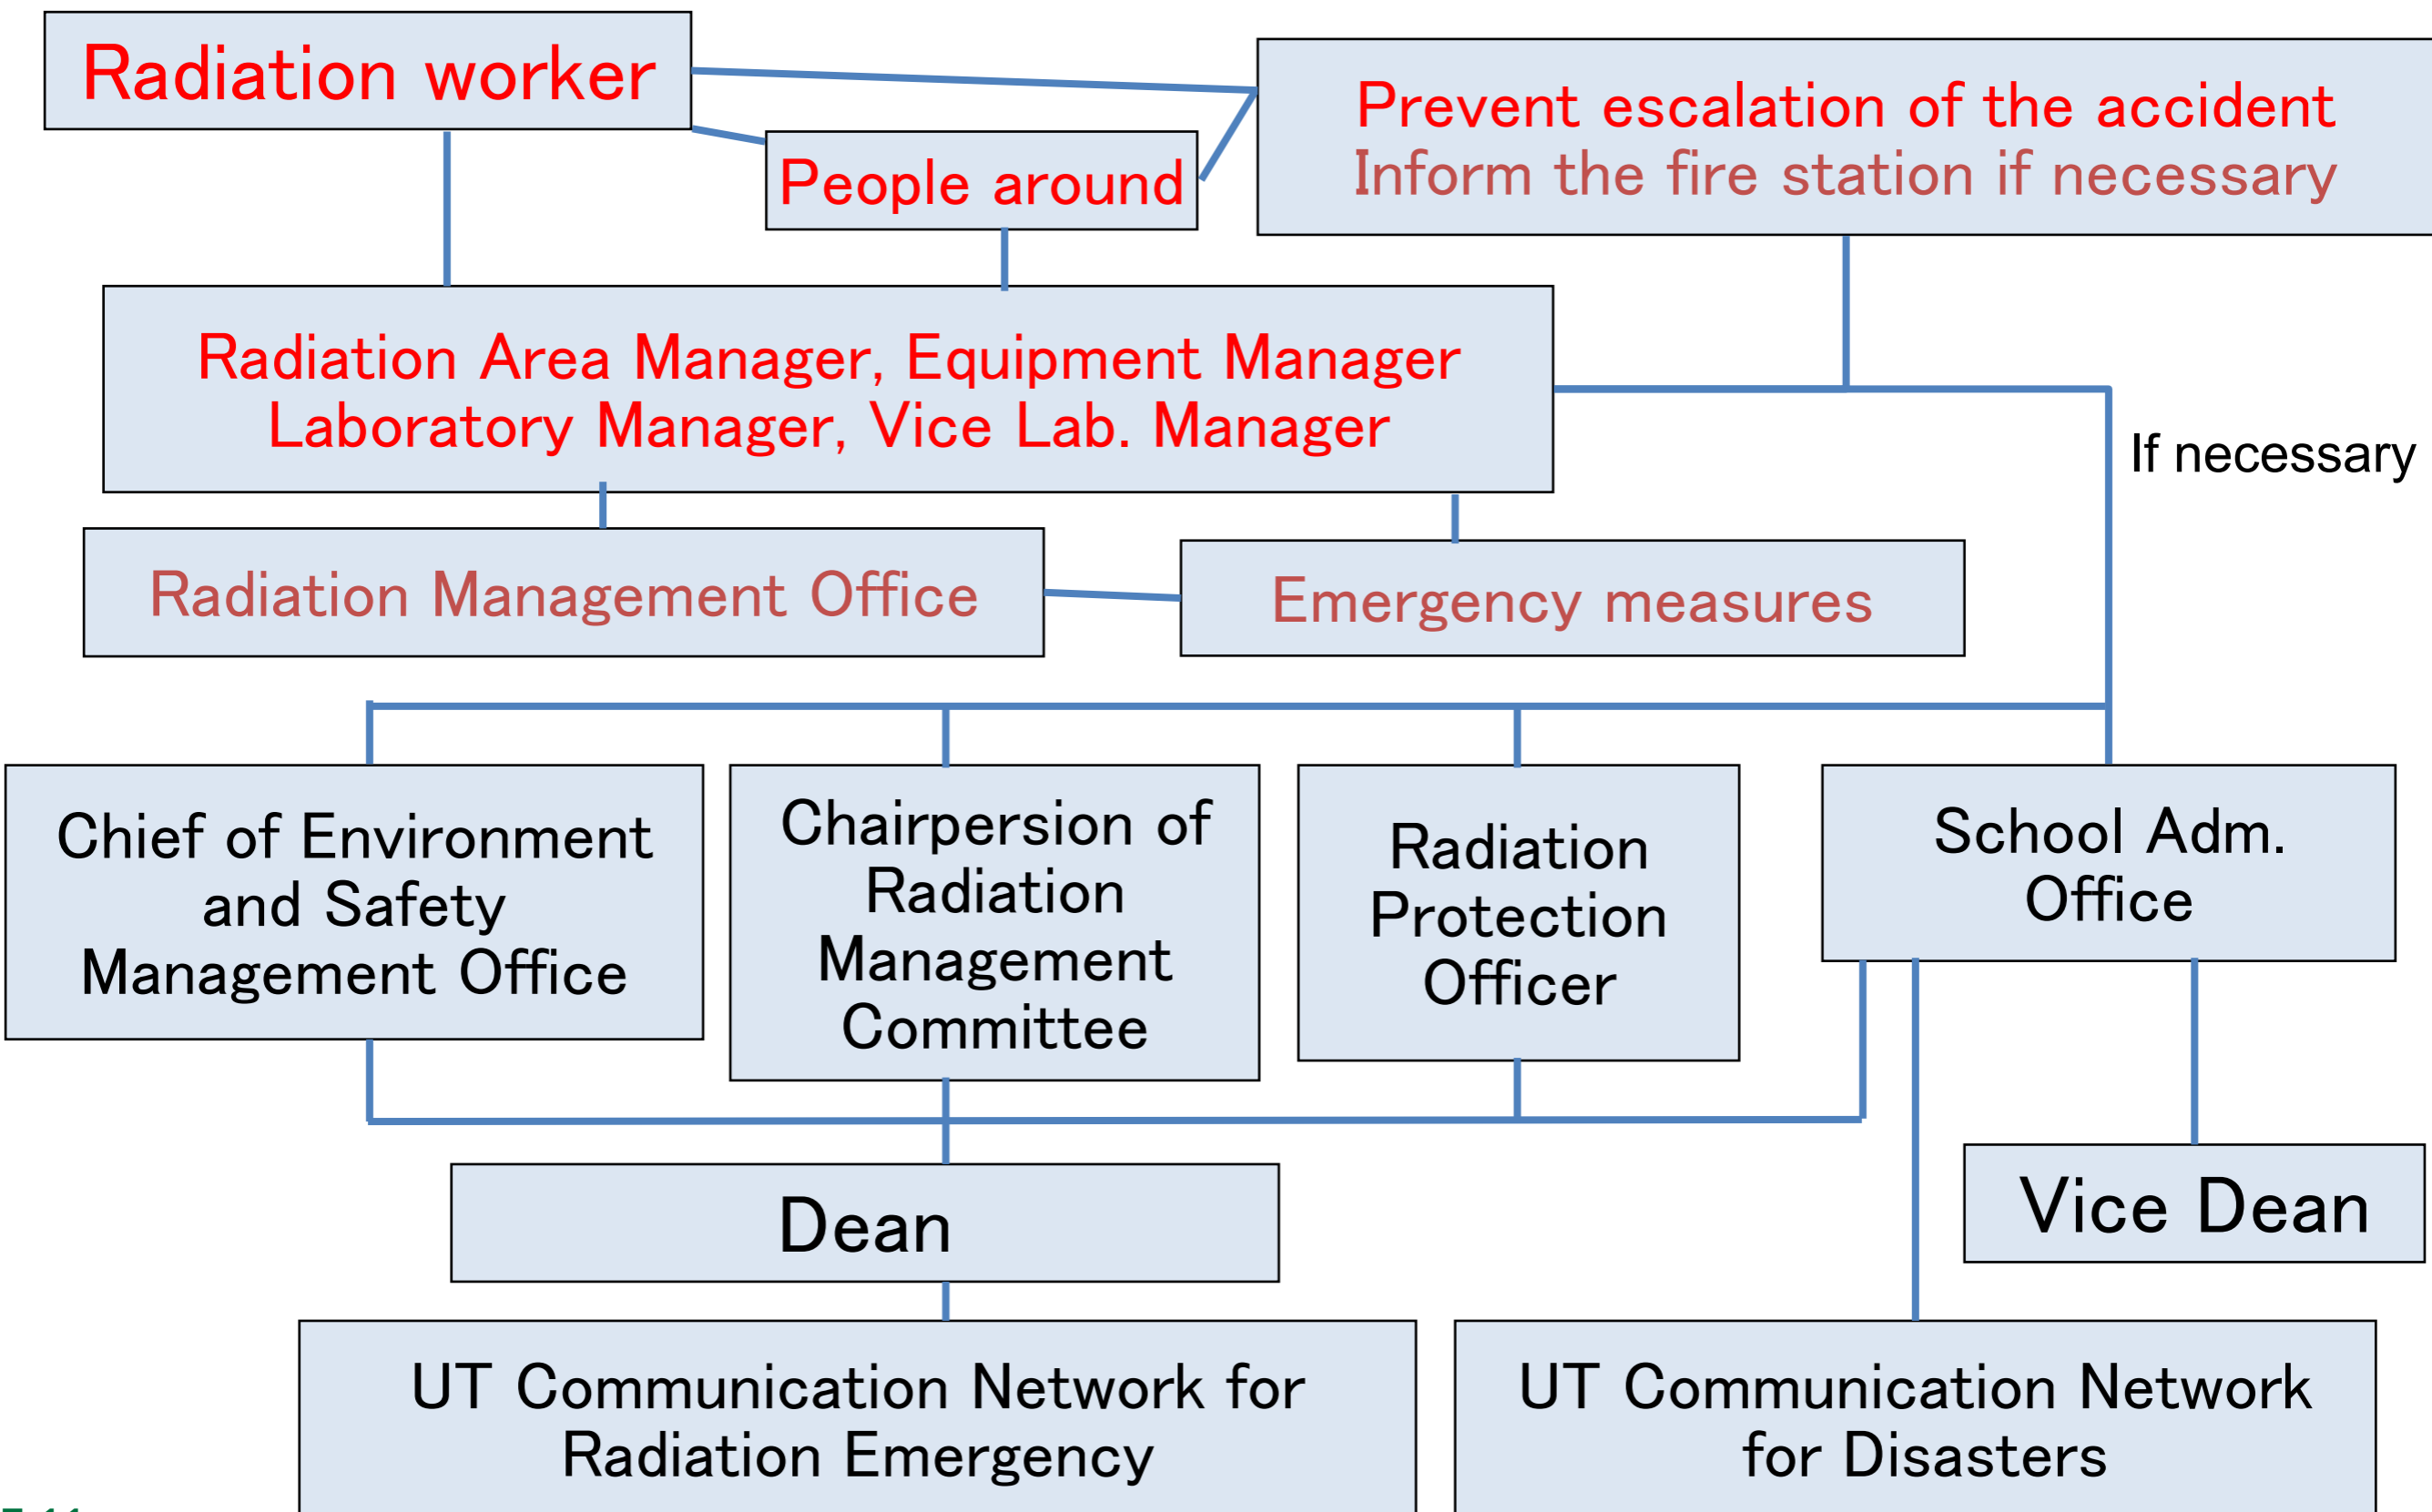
Radiation worker

People around

Prevent escalation of the accident
Inform the fire station if necessary

Radiation Area Manager, Equipment Manager
Laboratory Manager, Vice Lab. Manager

If necessary

Radiation Management Office

Emergency measures

Chief of Environment and Safety Management Office

Chairperson of Radiation Management Committee

Radiation Protection Officer

School Adm. Office

Vice Dean

Dean

UT Communication Network for Radiation Emergency

UT Communication Network for Disasters